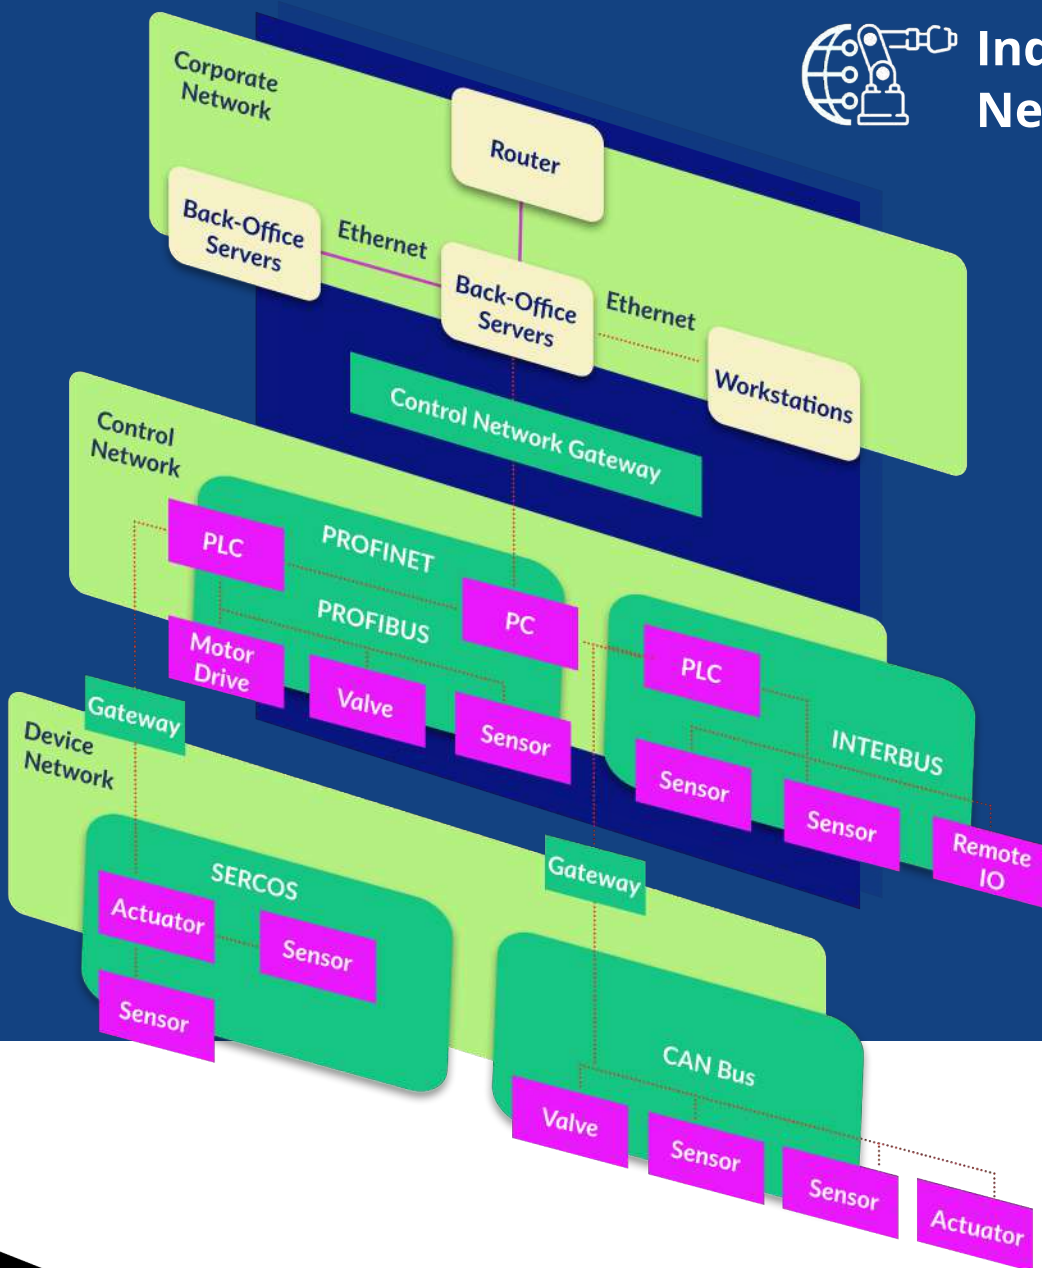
Ind
Ne

Corporate Network

Router

Back-Office Servers

Ethernet

Back-Office Servers

Ethernet

Workstations

Control Network Gateway

Control Network

PLC

PROFINET

PROFIBUS

PC

Motor Drive

Valve

Sensor

PLC

INTERBUS

Sensor

Sensor

Remote IO

Gateway

Device Network

SERCOS

Actuator

Sensor

Sensor

Gateway

CAN Bus

Valve

Sensor

Sensor

Actuator